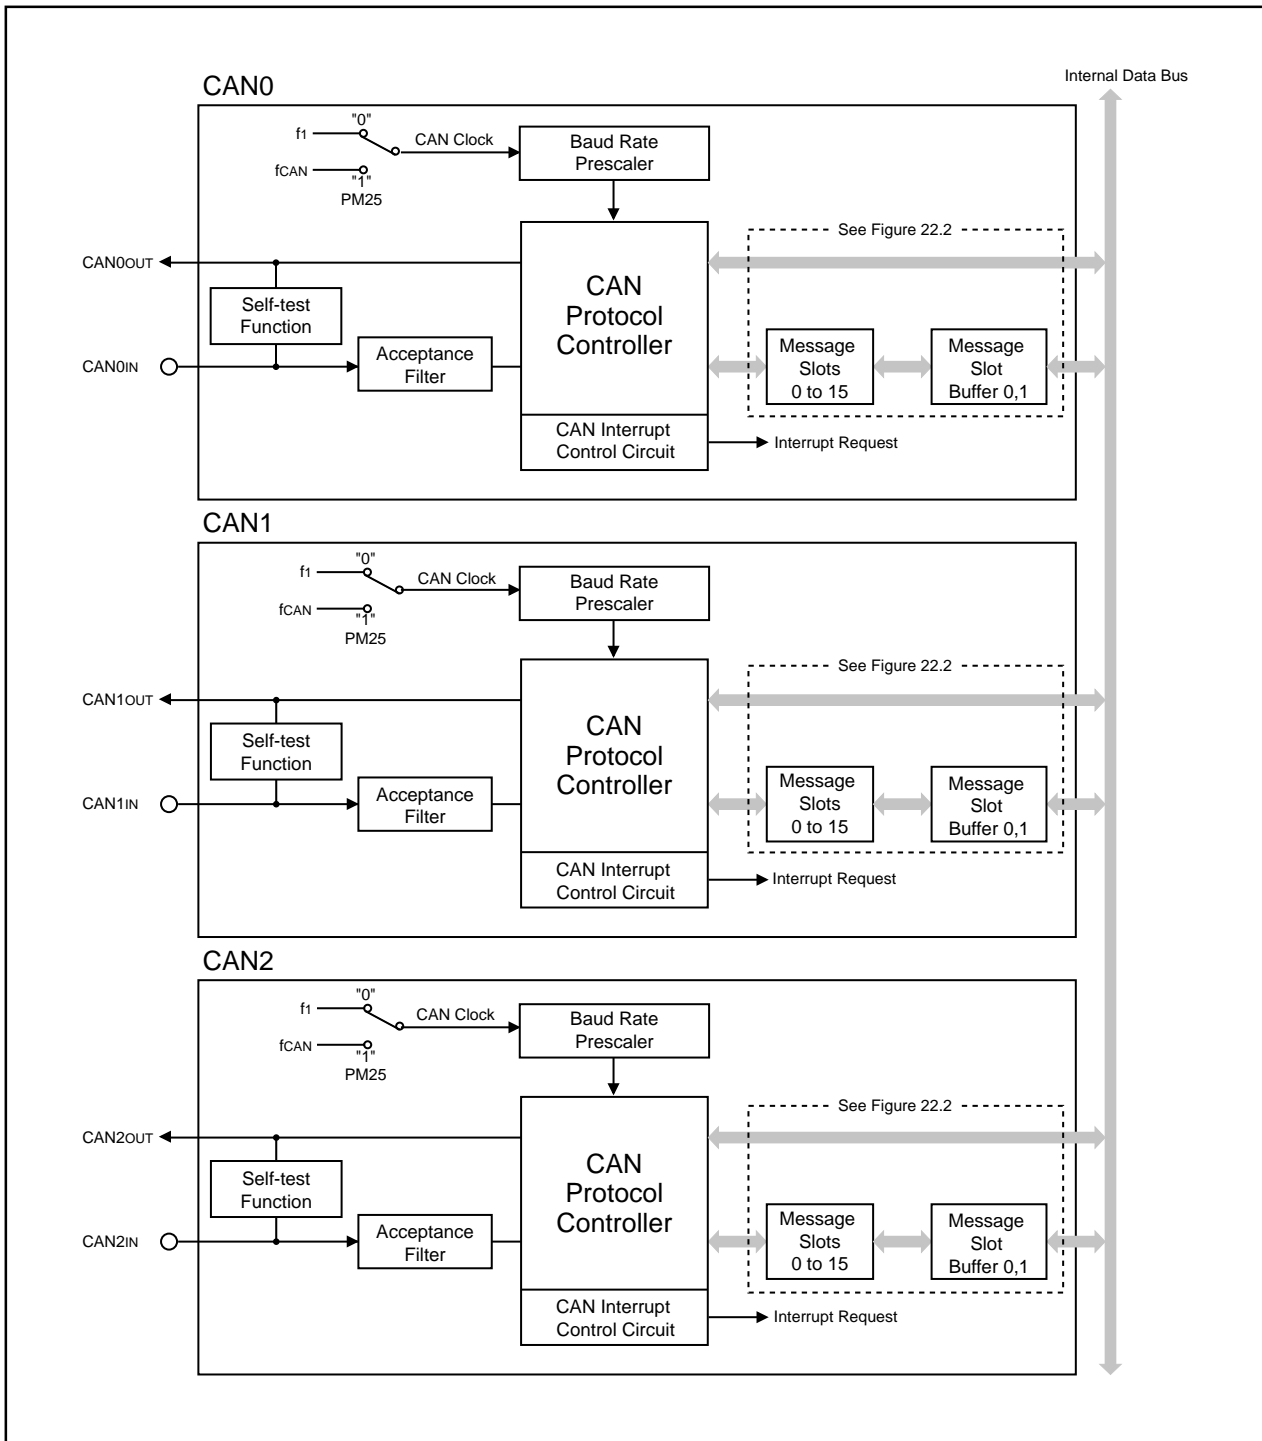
Internal Data Bus

CAN0

f1 "0" CAN Clock

fCAN "1" PM25

Baud Rate Prescaler

See Figure 22.2

CAN0OUT

Self-test Function

CAN0IN

Acceptance Filter

CAN Protocol Controller

Message Slots 0 to 15

Message Slot Buffer 0,1

CAN Interrupt Control Circuit

Interrupt Request

CAN1

f1 "0" CAN Clock

fCAN "1" PM25

Baud Rate Prescaler

See Figure 22.2

CAN1OUT

Self-test Function

CAN1IN

Acceptance Filter

CAN Protocol Controller

Message Slots 0 to 15

Message Slot Buffer 0,1

CAN Interrupt Control Circuit

Interrupt Request

CAN2

f1 "0" CAN Clock

fCAN "1" PM25

Baud Rate Prescaler

See Figure 22.2

CAN2OUT

Self-test Function

CAN2IN

Acceptance Filter

CAN Protocol Controller

Message Slots 0 to 15

Message Slot Buffer 0,1

CAN Interrupt Control Circuit

Interrupt Request